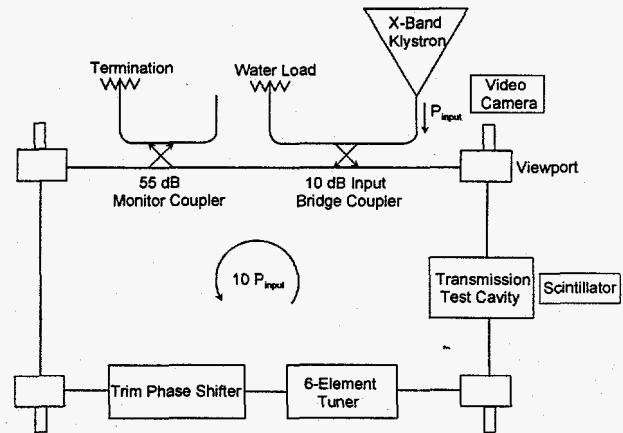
X-Band Klystron

Termination

Water Load

$P_{input}$

Video Camera

55 dB Monitor Coupler

10 dB Input Bridge Coupler

Viewport

10 $P_{input}$

Transmission Test Cavity

Scintillator

Trim Phase Shifter

6-Element Tuner